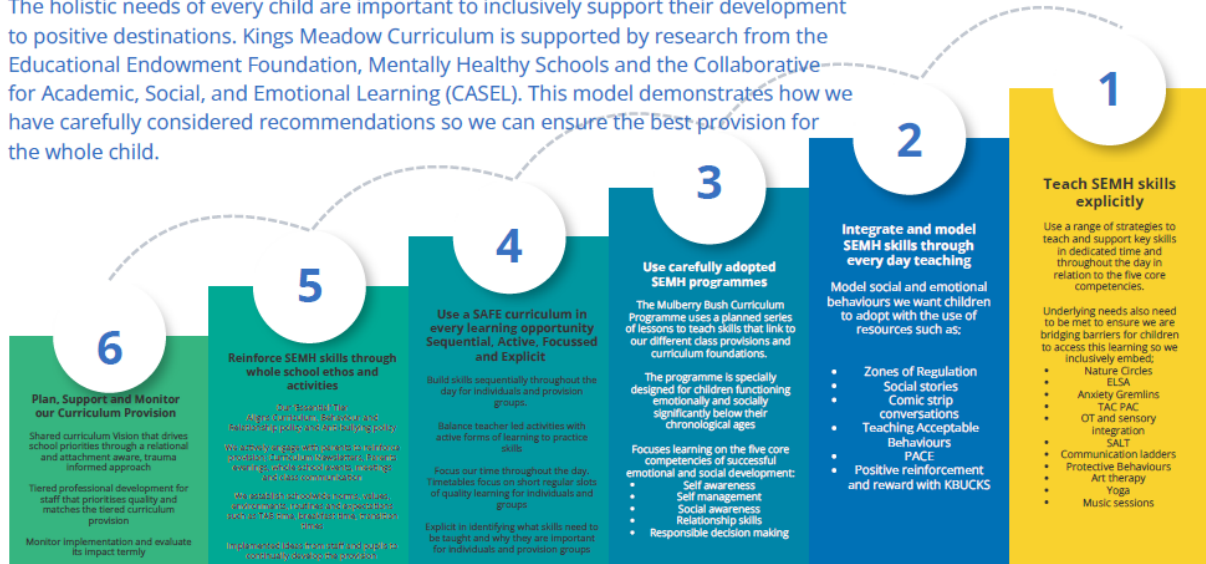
The holistic needs of every child are important to inclusively support their development to positive destinations. Kings Meadow Curriculum is supported by research from the Educational Endowment Foundation, Mentally Healthy Schools and the Collaborative for Academic, Social, and Emotional Learning (CASEL). This model demonstrates how we have carefully considered recommendations so we can ensure the best provision for the whole child.

1

Teach SEMH skills explicitly

Use a range of strategies to teach and support key skills in dedicated time and throughout the day in relation to the five core competencies.

Underlying needs also need to be met to ensure we are bridging barriers for children to access this learning so we inclusively embed;
- Nature Circles
- ELSA
- Anxiety Gremlins
- TAC PAC
- OT and sensory integration
- SALT
- Communication ladders
- Protective Behaviours
- Art therapy
- Yoga
- Music sessions

2

Integrate and model SEMH skills through every day teaching

Model social and emotional behaviours we want children to adopt with the use of resources such as:

- Zones of Regulation
- Social stories
- Comic strip conversations
- Teaching Acceptable Behaviours
- PACE
- Positive reinforcement and reward with KBUCKS

3

Use carefully adopted SEMH programmes

The Mulberry Bush Curriculum Programme uses a planned series of lessons to teach skills that link to our different class provisions and curriculum foundations.

The programme is specially designed for children functioning emotionally and socially significantly below their chronological ages

Focuses learning on the five core competencies of successful emotional and social development:
- Self awareness
- Self management
- Social awareness
- Relationship skills
- Responsible decision making

4

Use a SAFE curriculum in every learning opportunity Sequential, Active, Focussed and Explicit

Build skills sequentially throughout the day for individuals and provision groups.

Balance teacher led activities with active forms of learning to practice skills

Focus our time throughout the day. Timetables focus on short regular slots of quality learning for individuals and groups

Explicit in identifying what skills need to be taught and why they are important for individuals and provision groups

5

Reinforce SEMH skills through whole school ethos and activities

Our Essential Tie: Aligns Curriculum, Behaviour and Relationship policy and anti bullying policy

We actively engage with parents to reinforce provision. Curriculum Newsletters, Parents evenings, whole school events, meetings and class communication.

We establish schoolwide norms, values, environments, routines and expectations such as TAC time, breakfast time, transition times.

Implement ideas from staff and pupils to continually develop the provision.

6

Plan, Support and Monitor our Curriculum Provision

Shared curriculum Vision that drives school priorities through a relational and attachment aware, trauma informed approach

Tiered professional development for staff that prioritises quality and matches the tiered curriculum provision

Monitor implementation and evaluate its impact termly